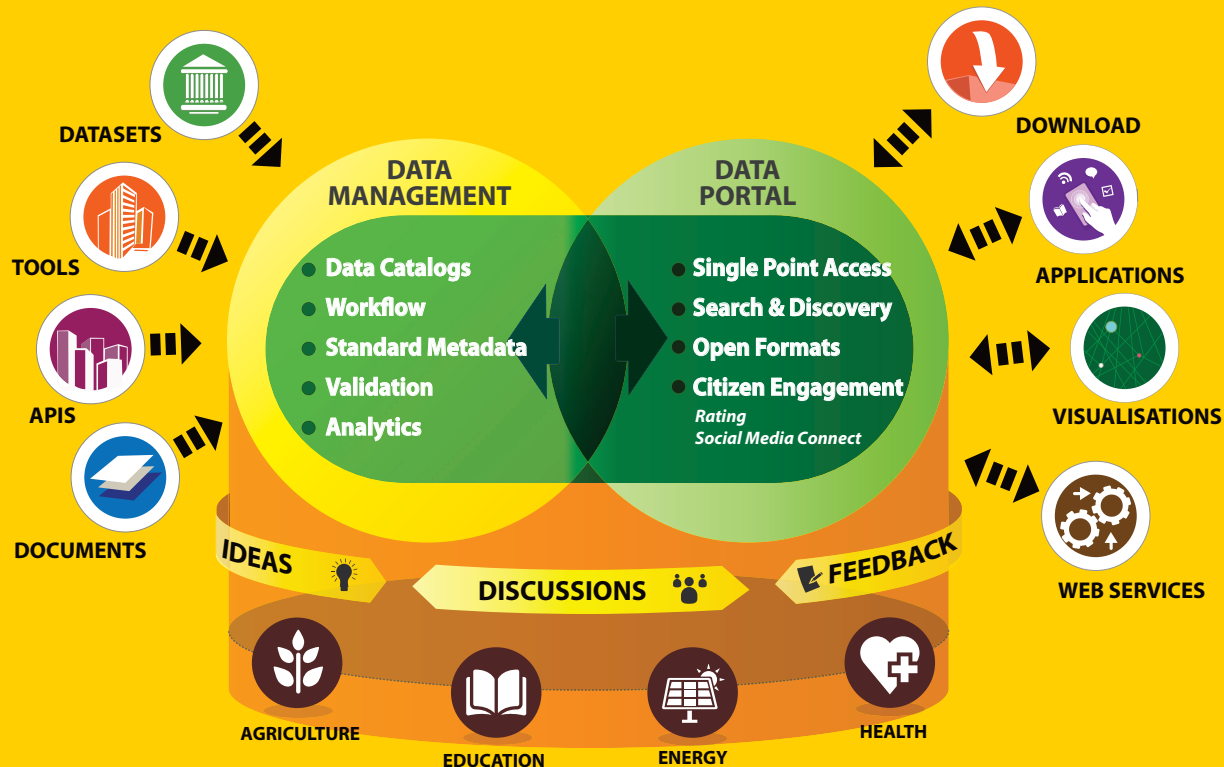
DATASETS

TOOLS

APIS

DOCUMENTS

DATA MANAGEMENT

Data Catalogs
Workflow
Standard Metadata
Validation
Analytics

DATA PORTAL

Single Point Access
Search & Discovery
Open Formats
Citizen Engagement
Rating
Social Media Connect

DOWNLOAD

APPLICATIONS

VISUALISATIONS

WEB SERVICES

IDEAS

DISCUSSIONS

FEEDBACK

AGRICULTURE

EDUCATION

ENERGY

HEALTH